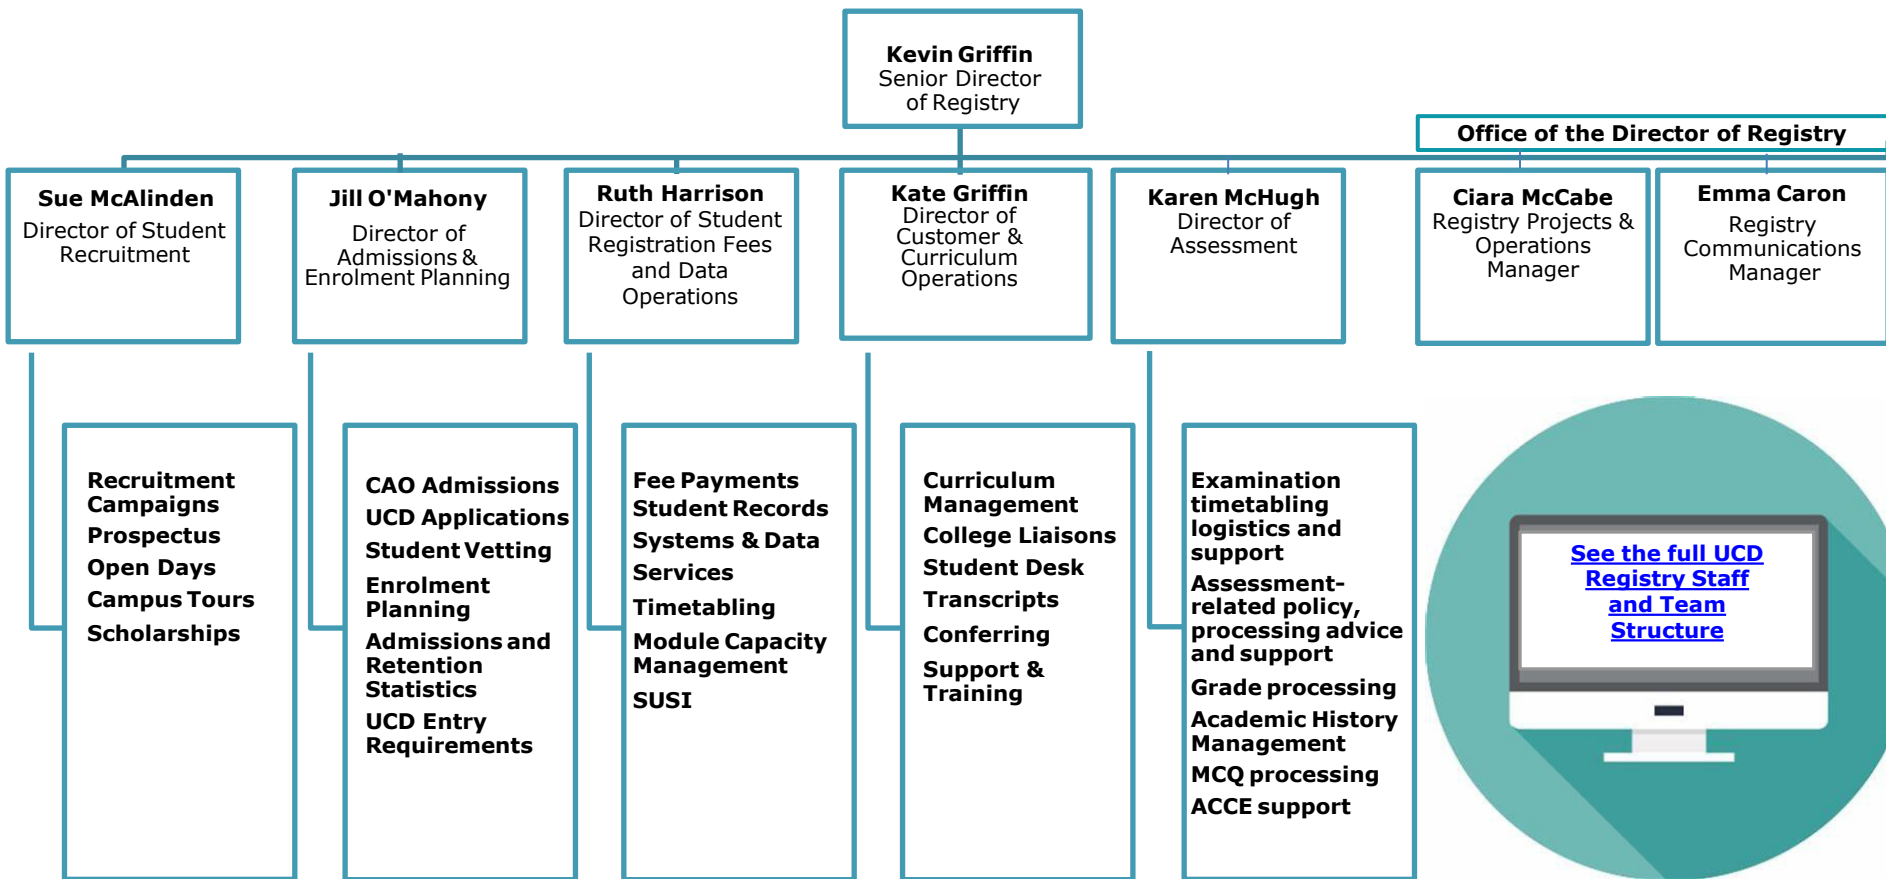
Kevin Griffin
Senior Director of Registry

Office of the Director of Registry

Sue McAlinden
Director of Student Recruitment

Jill O'Mahony
Director of Admissions & Enrolment Planning

Ruth Harrison
Director of Student Registration Fees and Data Operations

Kate Griffin
Director of Customer & Curriculum Operations

Karen McHugh
Director of Assessment

Ciara McCabe
Registry Projects & Operations Manager

Emma Caron
Registry Communications Manager

Recruitment Campaigns
Prospectus
Open Days
Campus Tours
Scholarships

CAO Admissions
UCD Applications
Student Vetting
Enrolment Planning
Admissions and Retention Statistics
UCD Entry Requirements

Fee Payments
Student Records
Systems & Data Services
Timetabling
Module Capacity Management
SUSI

Curriculum Management
College Liaisons
Student Desk
Transcripts
Conferring
Support & Training

Examination timetabling logistics and support
Assessment-related policy, processing advice and support
Grade processing
Academic History Management
MCQ processing
ACCE support

See the full UCD Registry Staff and Team Structure